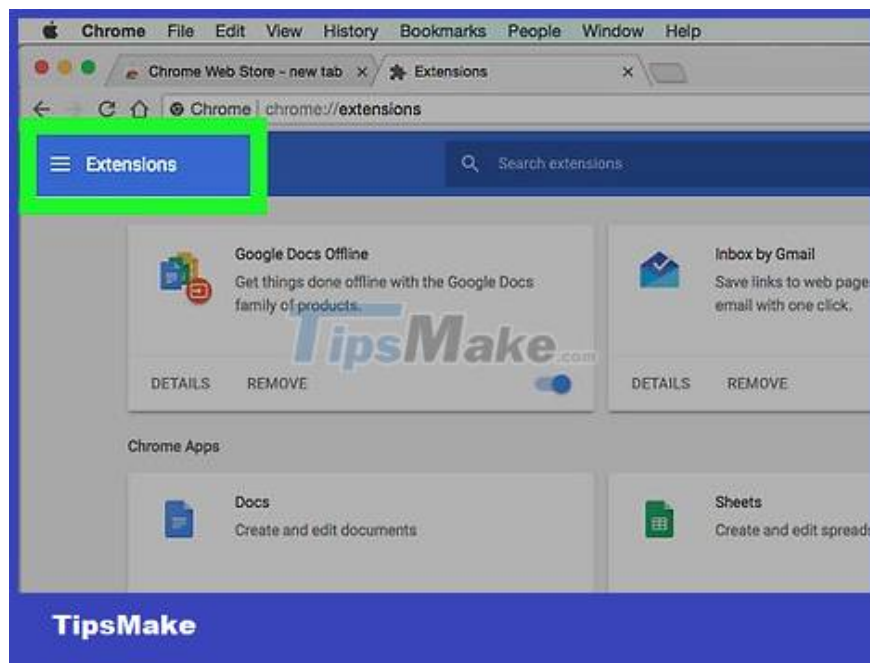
Chrome File Edit View History Bookmarks People Window Help

Chrome Web Store - new tab ×
Extensions ×

Chrome | chrome://extensions

Extensions

Search extensions

Google Docs Offline
Get things done offline with the Google Docs family of products.

DETAILS REMOVE

Inbox by Gmail
Save links to web page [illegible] email with one click.

DETAILS REMOVE

TipsMake.com

Chrome Apps

Docs
Create and edit documents

Sheets
Create and edit spreads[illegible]

TipsMake